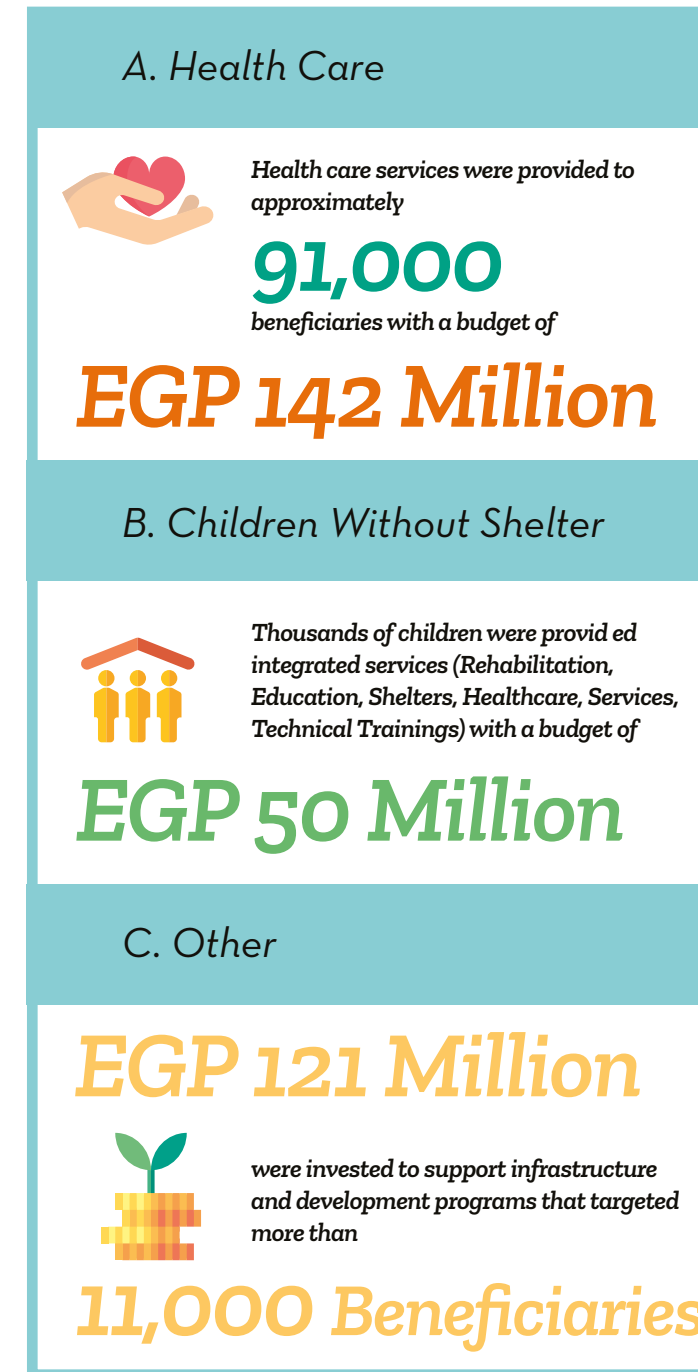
A. Health Care

Health care services were provided to approximately

91,000

beneficiaries with a budget of

EGP 142 Million

B. Children Without Shelter

Thousands of children were provid ed integrated services (Rehabilitation, Education, Shelters, Healthcare, Services, Technical Trainings) with a budget of

EGP 50 Million

C. Other

EGP 121 Million

were invested to support infrastructure and development programs that targeted more than

11,000 Beneficiaries